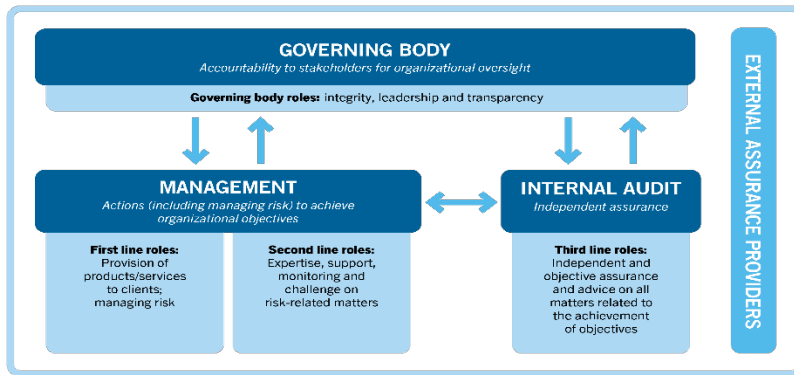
GOVERNING BODY
Accountability to stakeholders for organizational oversight

Governing body roles: integrity, leadership and transparency

MANAGEMENT
Actions (including managing risk) to achieve organizational objectives

First line roles:
Provision of products/services to clients; managing risk

Second line roles:
Expertise, support, monitoring and challenge on risk-related matters

INTERNAL AUDIT
Independent assurance

Third line roles:
Independent and objective assurance and advice on all matters related to the achievement of objectives

EXTERNAL ASSURANCE PROVIDERS